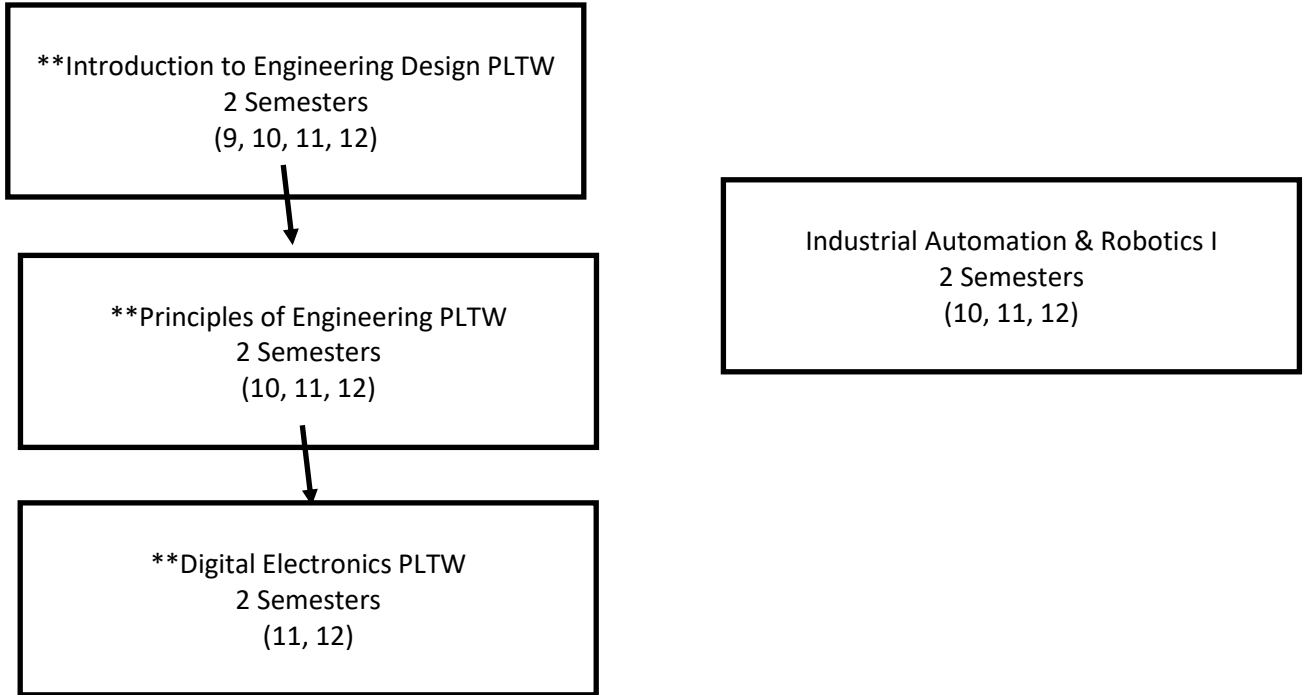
**Introduction to Engineering Design PLTW
2 Semesters
(9, 10, 11, 12)

**Principles of Engineering PLTW
2 Semesters
(10, 11, 12)

**Digital Electronics PLTW
2 Semesters
(11, 12)

Industrial Automation & Robotics I
2 Semesters
(10, 11, 12)